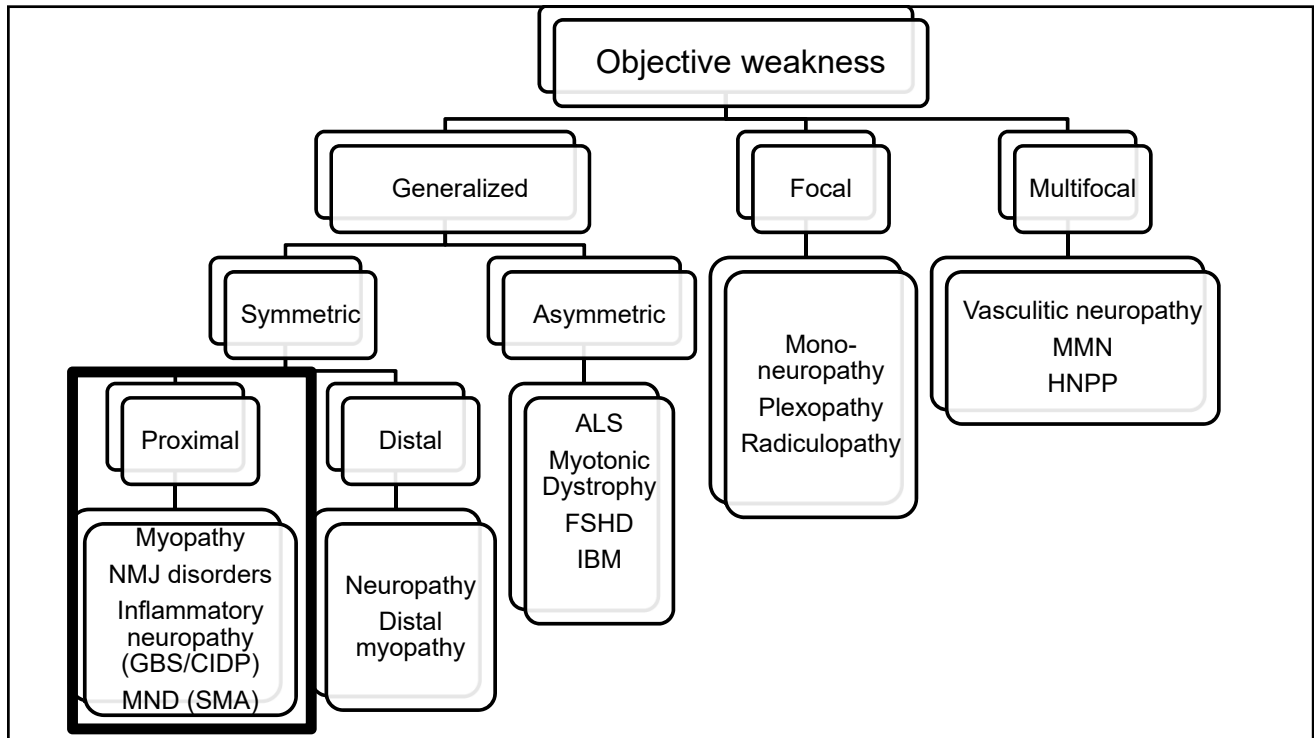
Objective weakness

Generalized

Focal

Multifocal

Symmetric

Asymmetric

Mononeuropathy
Plexopathy
Radiculopathy

Vasculitic neuropathy
MMN
HNPP

Proximal

Distal

ALS
Myotonic Dystrophy
FSHD
IBM

Myopathy
NMJ disorders
Inflammatory neuropathy (GBS/CIDP)
MND (SMA)

Neuropathy
Distal myopathy